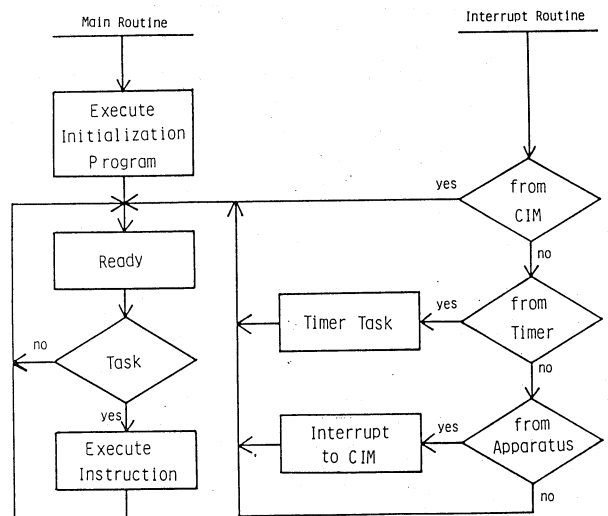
Main Routine

Interrupt Routine

Execute Initialization Program

from CIM

yes

no

Ready

from Timer

yes

Timer Task

no

no

Task

yes

from Apparatus

yes

Interrupt to CIM

Execute Instruction

no